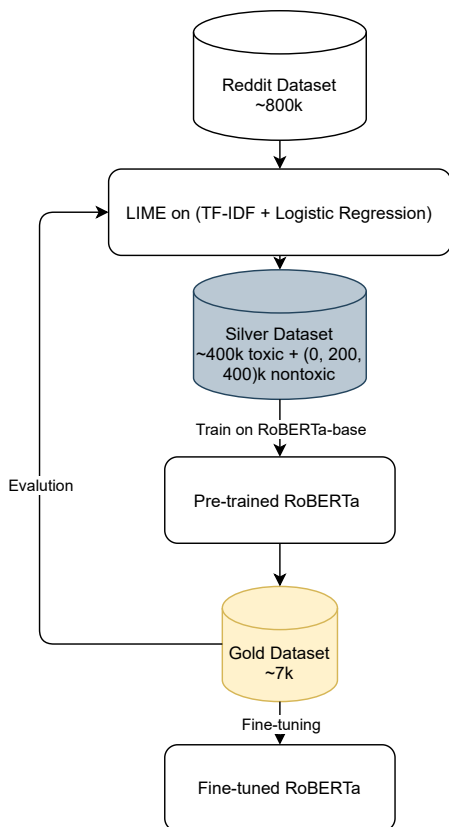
Reddit Dataset
~800k

LIME on (TF-IDF + Logistic Regression)

Silver Dataset
~400k toxic + (0, 200, 400)k nontoxic

Train on RoBERTa-base

Pre-trained RoBERTa

Evalution

Gold Dataset
~7k

Fine-tuning

Fine-tuned RoBERTa